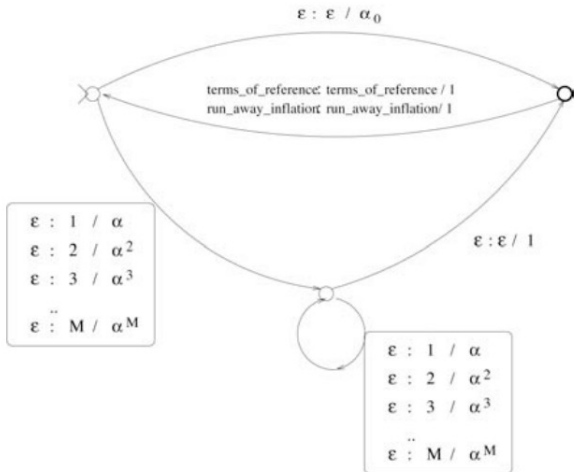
$\varepsilon : \varepsilon \ / \ \alpha_0$

terms_of_reference: terms_of_reference / 1
run_away_inflation: run_away_inflation/ 1

$\varepsilon : 1 \ / \ \alpha$
$\varepsilon : 2 \ / \ \alpha^2$
$\varepsilon : 3 \ / \ \alpha^3$
..
$\varepsilon : M \ / \ \alpha^M$

$\varepsilon : \varepsilon \ / \ 1$

$\varepsilon : 1 \ / \ \alpha$
$\varepsilon : 2 \ / \ \alpha^2$
$\varepsilon : 3 \ / \ \alpha^3$
..
$\varepsilon : M \ / \ \alpha^M$